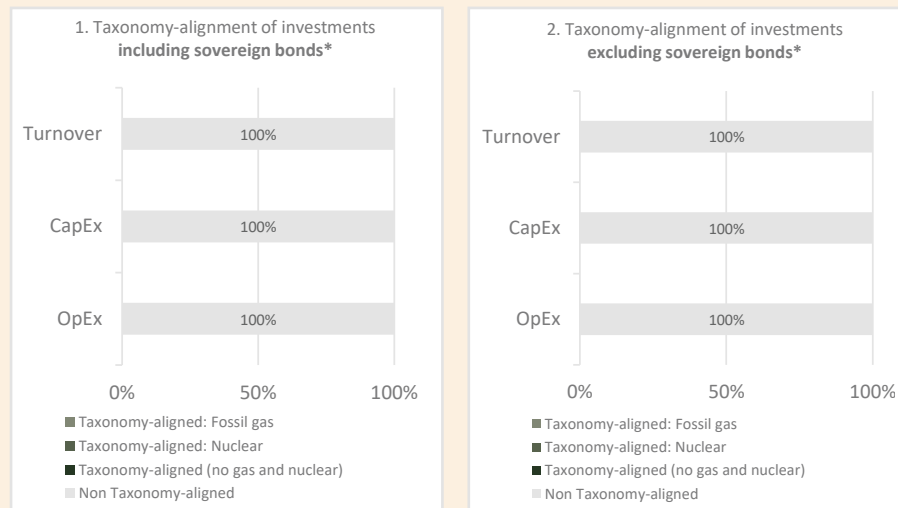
1. Taxonomy-alignment of investments
**including sovereign bonds***

Turnover 100%

CapEx 100%

OpEx 100%

0% 50% 100%

Taxonomy-aligned: Fossil gas
Taxonomy-aligned: Nuclear
Taxonomy-aligned (no gas and nuclear)
Non Taxonomy-aligned

2. Taxonomy-alignment of investments
**excluding sovereign bonds***

Turnover 100%

CapEx 100%

OpEx 100%

0% 50% 100%

Taxonomy-aligned: Fossil gas
Taxonomy-aligned: Nuclear
Taxonomy-aligned (no gas and nuclear)
Non Taxonomy-aligned